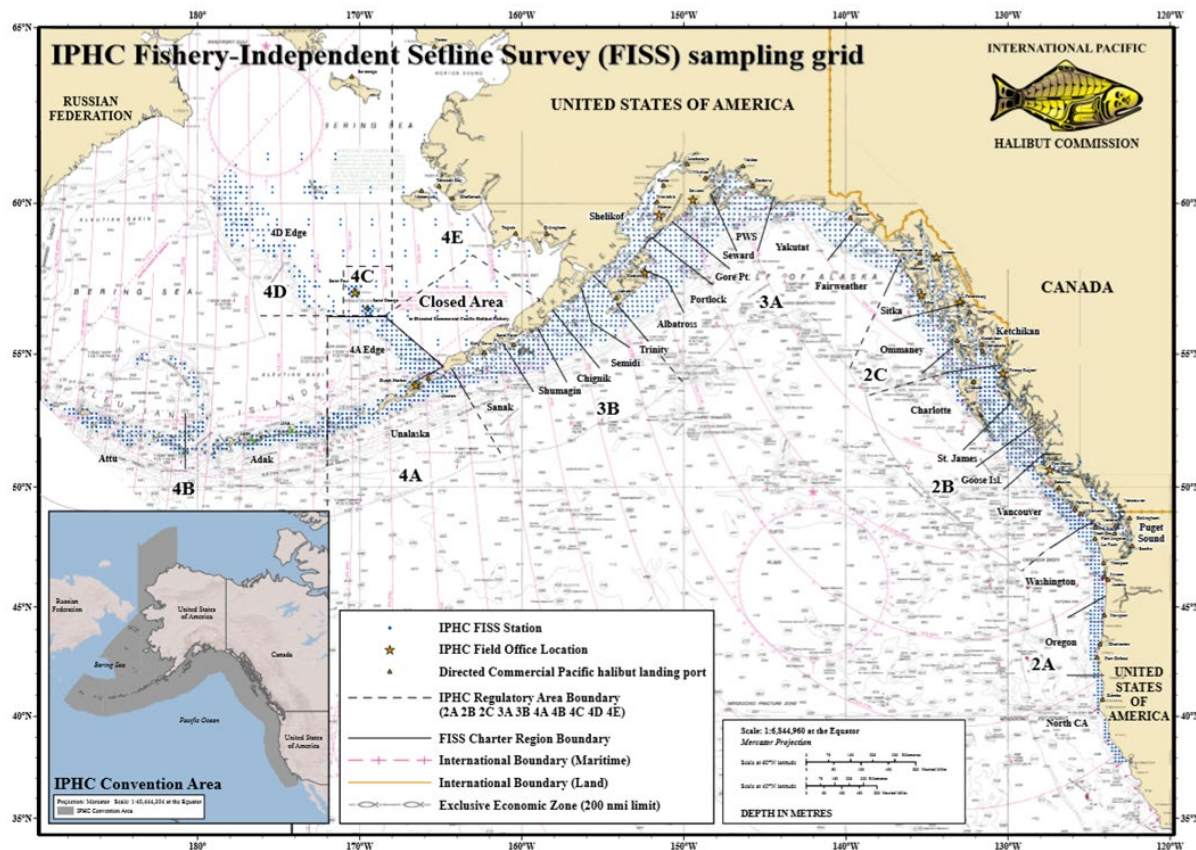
IPHC Fishery-Independent Setline Survey (FISS) sampling grid

INTERNATIONAL PACIFIC HALIBUT COMMISSION

180° 170°W 160°W 150°W 140°W 130°W 120°W

65°N 60°N 55°N 50°N 45°N 40°N 35°N

RUSSIAN FEDERATION

UNITED STATES OF AMERICA

CANADA

UNITED STATES OF AMERICA

BERING SEA

4D Edge

4D

4C

4E

Closed Area

4A Edge

Shelikof

PWS

Seward

Yakutat

Gore Pt.

Portlock

3A

Fairweather

Sitka

Ketchikan

Albatross

Trinity

Semidi

Chignik

Shumagin

3B

Sanak

Unalaska

Ommaney

2C

Charlotte

St. James

Goose Isl.

2B

Vancouver

Puget Sound

Washington

Oregon

2A

North CA

Attu

Adak

4B

4A

Russian Federation

United States of America

Canada

Bering Sea

Pacific Ocean

United States of America

IPHC Convention Area

Projection: Mercator Scale: 1:40,444,304 at the Equator

IPHC Convention Area

IPHC FISS Station

IPHC Field Office Location

Directed Commercial Pacific halibut landing port

IPHC Regulatory Area Boundary (2A 2B 2C 3A 3B 4A 4B 4C 4D 4E)

FISS Charter Region Boundary

International Boundary (Maritime)

International Boundary (Land)

Exclusive Economic Zone (200 nmi limit)

Scale: 1:6,844,960 at the Equator

Mercator Projection

DEPTH IN METRES